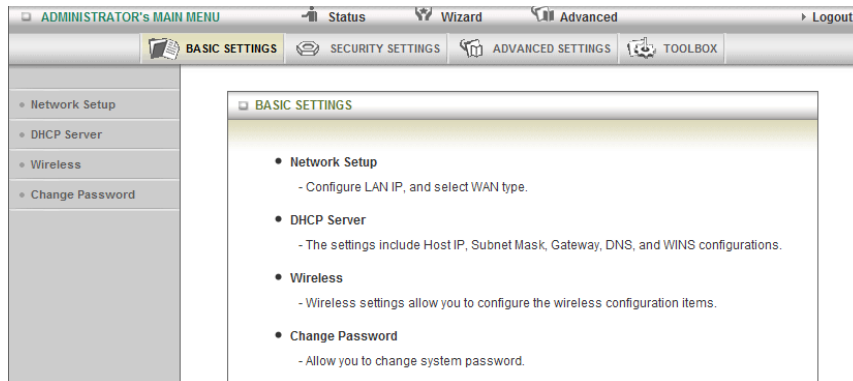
ADMINISTRATOR's MAIN MENU
Status
Wizard
Advanced
Logout

BASIC SETTINGS
SECURITY SETTINGS
ADVANCED SETTINGS
TOOLBOX

Network Setup
DHCP Server
Wireless
Change Password

BASIC SETTINGS

• Network Setup
- Configure LAN IP, and select WAN type.

• DHCP Server
- The settings include Host IP, Subnet Mask, Gateway, DNS, and WINS configurations.

• Wireless
- Wireless settings allow you to configure the wireless configuration items.

• Change Password
- Allow you to change system password.